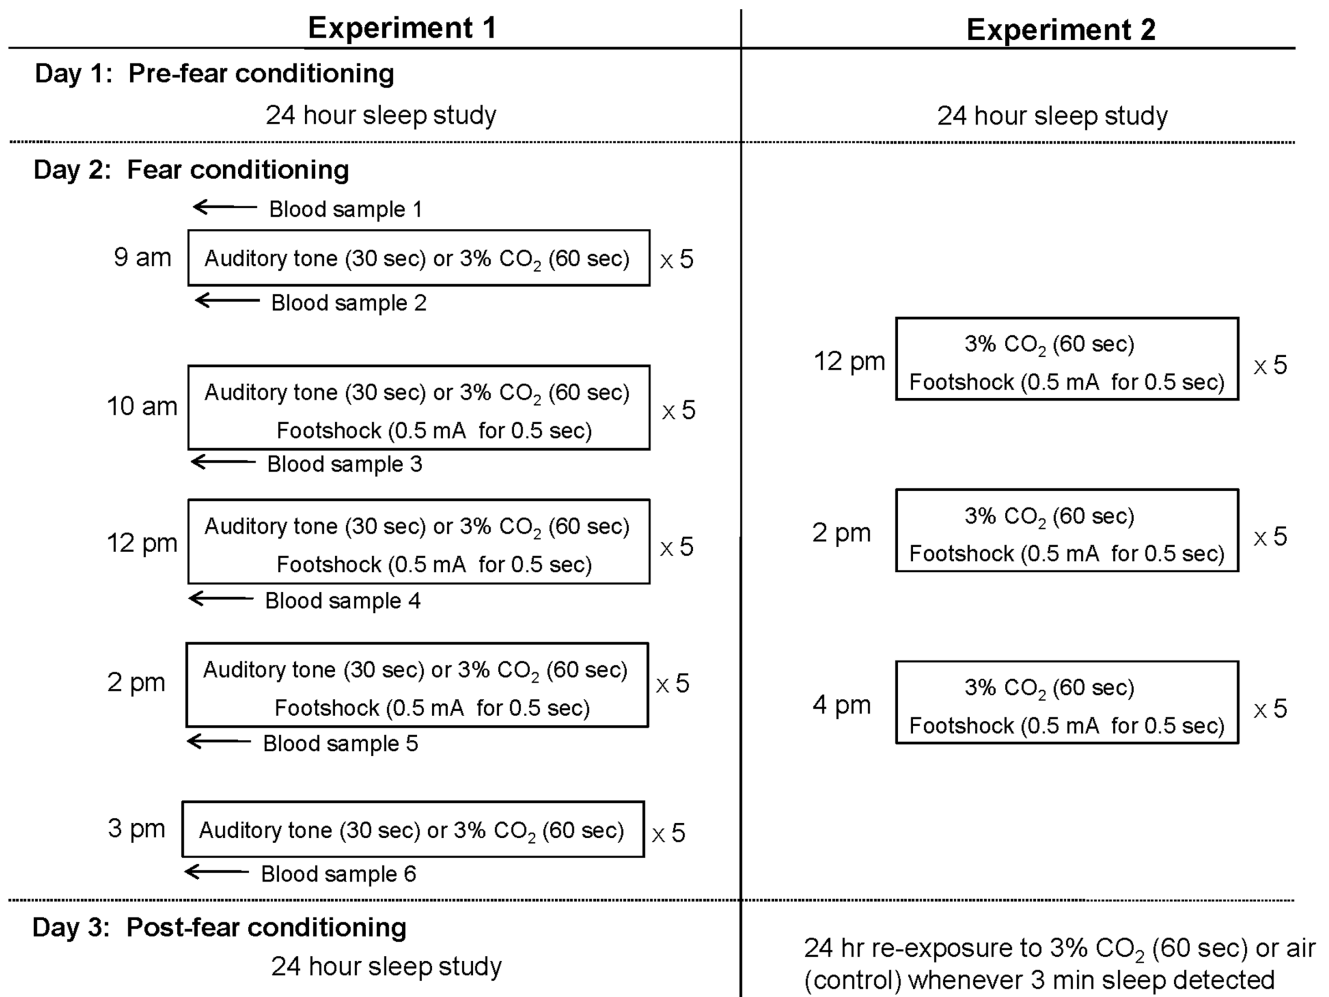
Experiment 1

Experiment 2

Day 1: Pre-fear conditioning

24 hour sleep study

24 hour sleep study

Day 2: Fear conditioning

Blood sample 1

9 am Auditory tone (30 sec) or 3% $CO_2$ (60 sec) x 5

Blood sample 2

10 am Auditory tone (30 sec) or 3% $CO_2$ (60 sec) Footshock (0.5 mA for 0.5 sec) x 5

Blood sample 3

12 pm Auditory tone (30 sec) or 3% $CO_2$ (60 sec) Footshock (0.5 mA for 0.5 sec) x 5

Blood sample 4

2 pm Auditory tone (30 sec) or 3% $CO_2$ (60 sec) Footshock (0.5 mA for 0.5 sec) x 5

Blood sample 5

3 pm Auditory tone (30 sec) or 3% $CO_2$ (60 sec) x 5

Blood sample 6

12 pm 3% $CO_2$ (60 sec) Footshock (0.5 mA for 0.5 sec) x 5

2 pm 3% $CO_2$ (60 sec) Footshock (0.5 mA for 0.5 sec) x 5

4 pm 3% $CO_2$ (60 sec) Footshock (0.5 mA for 0.5 sec) x 5

Day 3: Post-fear conditioning

24 hour sleep study

24 hr re-exposure to 3% $CO_2$ (60 sec) or air (control) whenever 3 min sleep detected